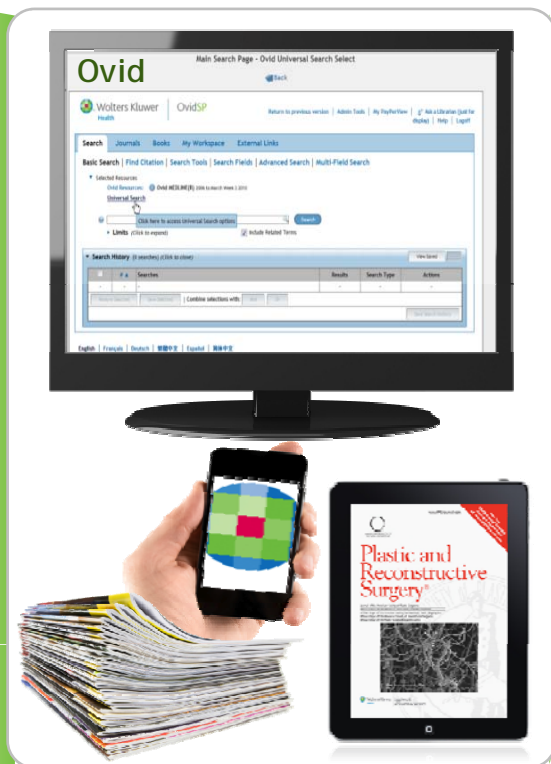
Ovid

Main Search Page - Ovid Universal Search Select

Back

Wolters Kluwer Health | OvidSP

Return to previous version | Admin Tools | My PayPerView | Ask a Librarian (just for display) | Help | Logoff

Search | Journals | Books | My Workspace | External Links

Basic Search | Find Citation | Search Tools | Search Fields | Advanced Search | Multi-Field Search

Selected Resources
Ovid Resources: Ovid MEDLINE(R) 1946 to March Week 1 2013
Universal Search

Click here to access Universal Search options

Search

Limits (Click to expand)

Include Related Terms

Search History (0 searches) (Click to close)

View Saved

| # | Searches | Results | Search Type | Actions |
|---|---|---|---|---|
| - | - | - | - | - |

Remove Selected | Save Selected | Combine selections with: And | Or

Save Search History

English | Français | Deutsch | 繁體中文 | Español | 簡体中文

Plastic and Reconstructive Surgery®

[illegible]